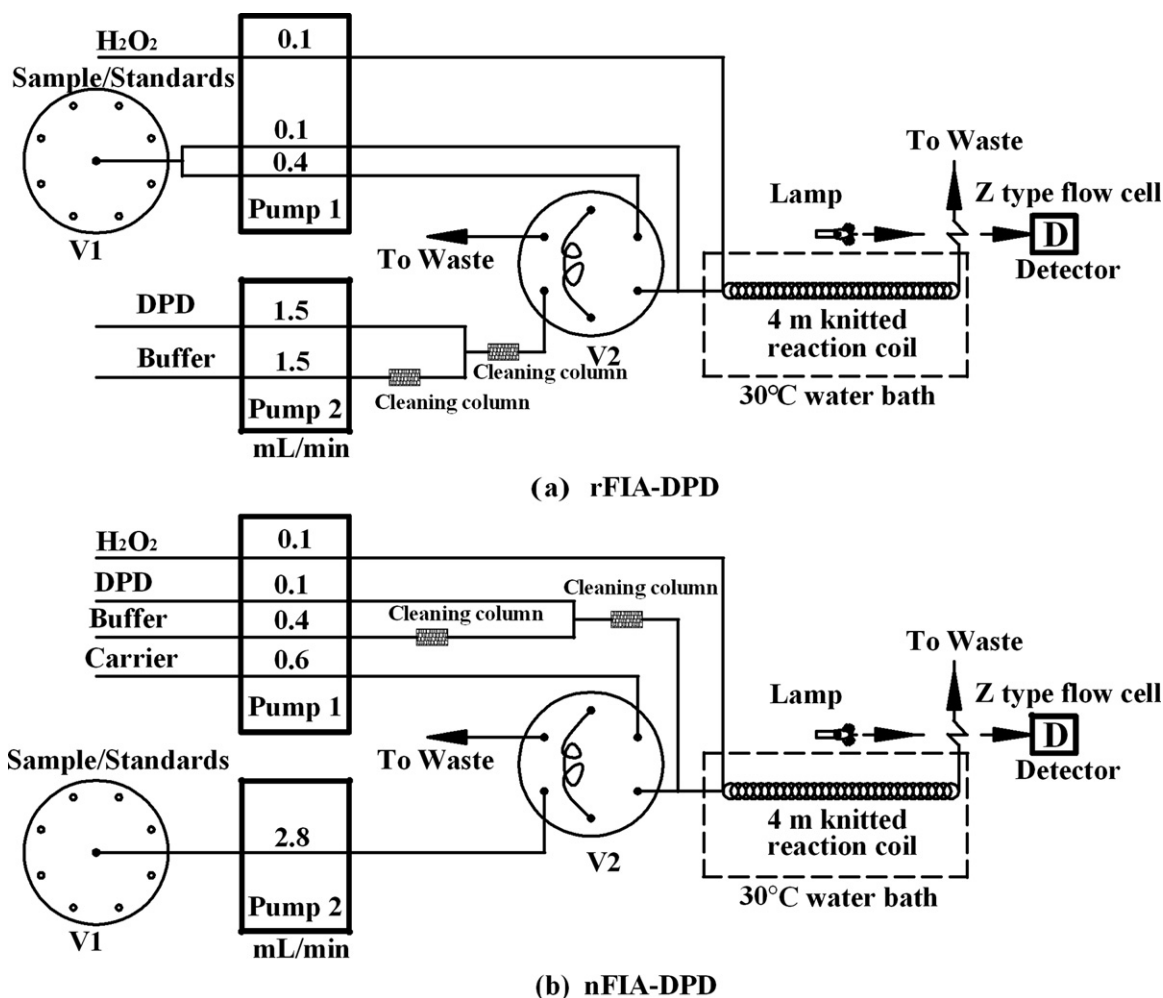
$H_2O_2$
0.1
Sample/Standards
0.1
0.4
Pump 1
V1
To Waste
Lamp
To Waste
Z type flow cell
D
Detector
DPD
1.5
Buffer
1.5
Cleaning column
Cleaning column
V2
4 m knitted reaction coil
Pump 2
30℃ water bath
mL/min

(a) rFIA-DPD

$H_2O_2$
0.1
DPD
0.1
Buffer
0.4
Carrier
0.6
Cleaning column
Cleaning column
Pump 1
To Waste
Lamp
To Waste
Z type flow cell
D
Detector
Sample/Standards
2.8
V2
4 m knitted reaction coil
Pump 2
30°C water bath
V1
mL/min

(b) nFIA-DPD